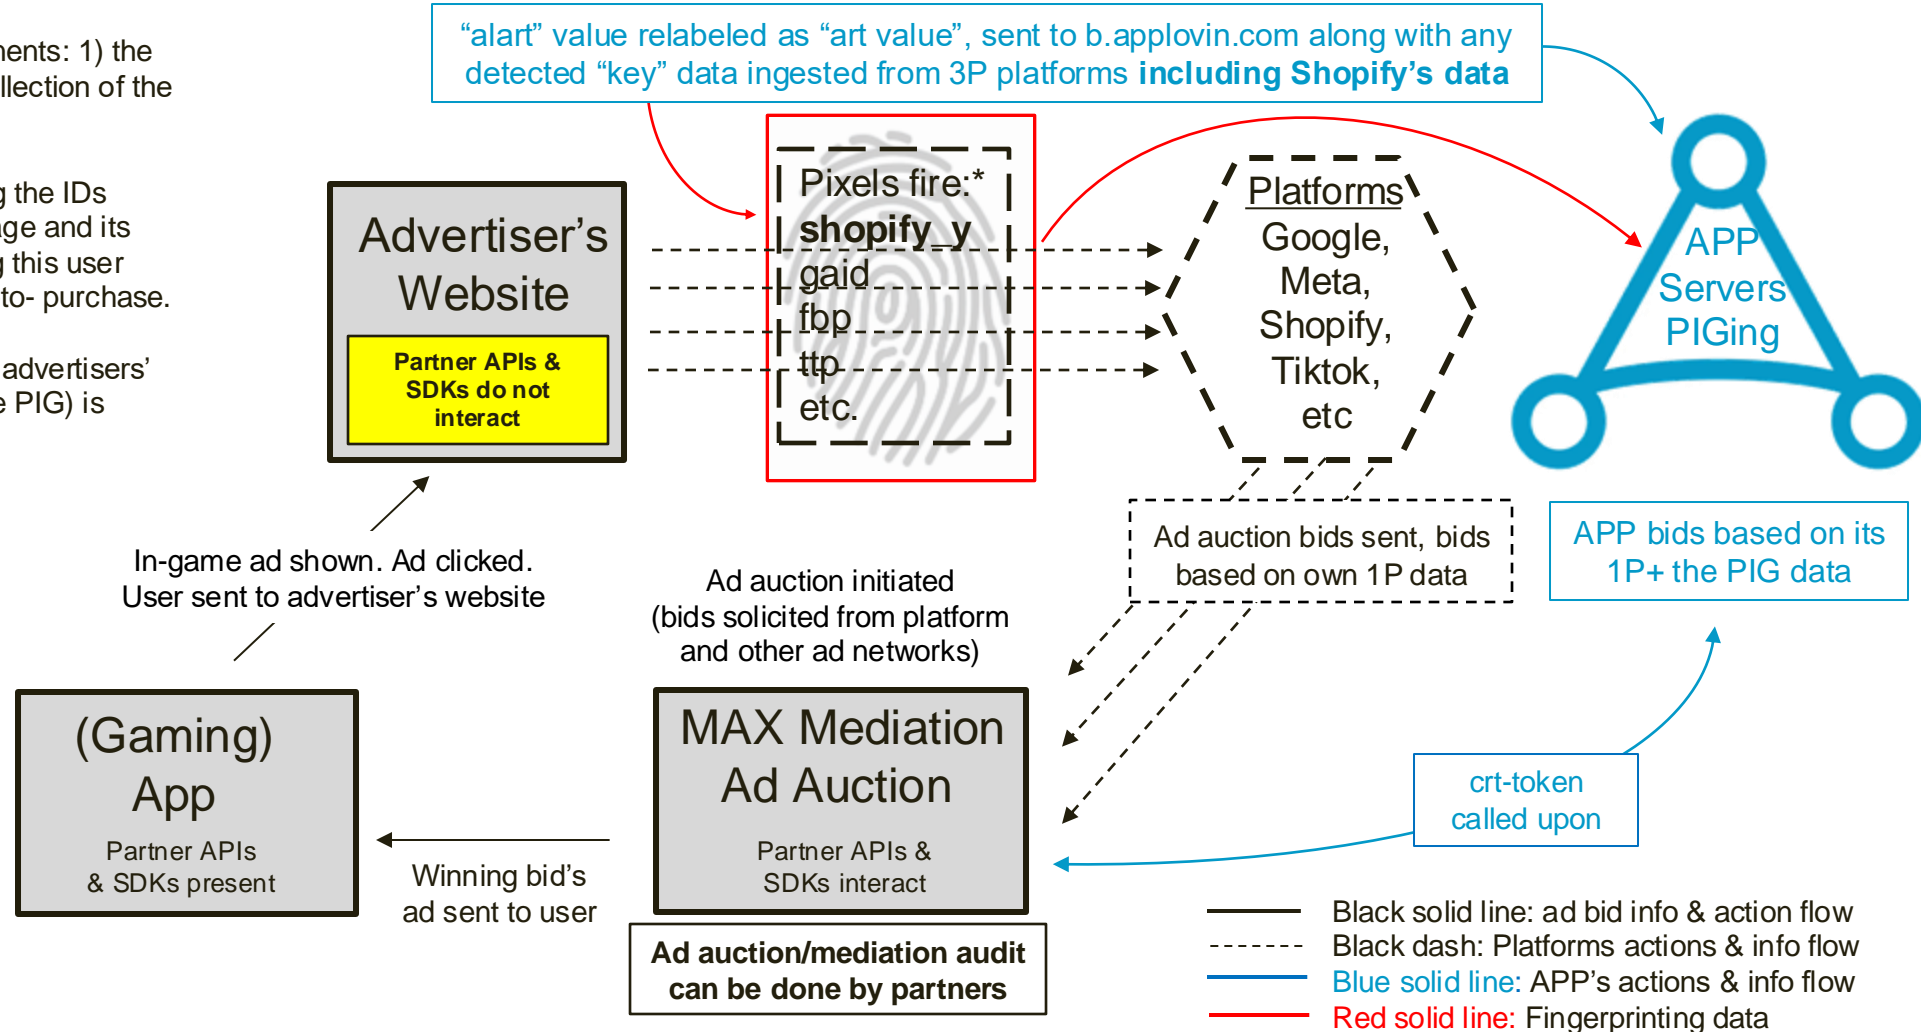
nents: 1) the
llection of the

g the IDs
ge and its
g this user
to- purchase.

advertisers'
e PIG) is

"alart" value relabeled as "art value", sent to b.applovin.com along with any detected "key" data ingested from 3P platforms **including Shopify's data**

Advertiser's Website

Partner APIs & SDKs do not interact

Pixels fire:*
**shopify_y**
gaid
fbp
ttp
etc.

Platforms
Google,
Meta,
Shopify,
Tiktok,
etc

APP Servers PIGing

In-game ad shown. Ad clicked. User sent to advertiser's website

Ad auction initiated (bids solicited from platform and other ad networks)

Ad auction bids sent, bids based on own 1P data

APP bids based on its 1P+ the PIG data

(Gaming) App

Partner APIs & SDKs present

Winning bid's ad sent to user

MAX Mediation Ad Auction

Partner APIs & SDKs interact

**Ad auction/mediation audit can be done by partners**

crt-token called upon

Black solid line: ad bid info & action flow
Black dash: Platforms actions & info flow
Blue solid line: APP's actions & info flow
Red solid line: Fingerprinting data